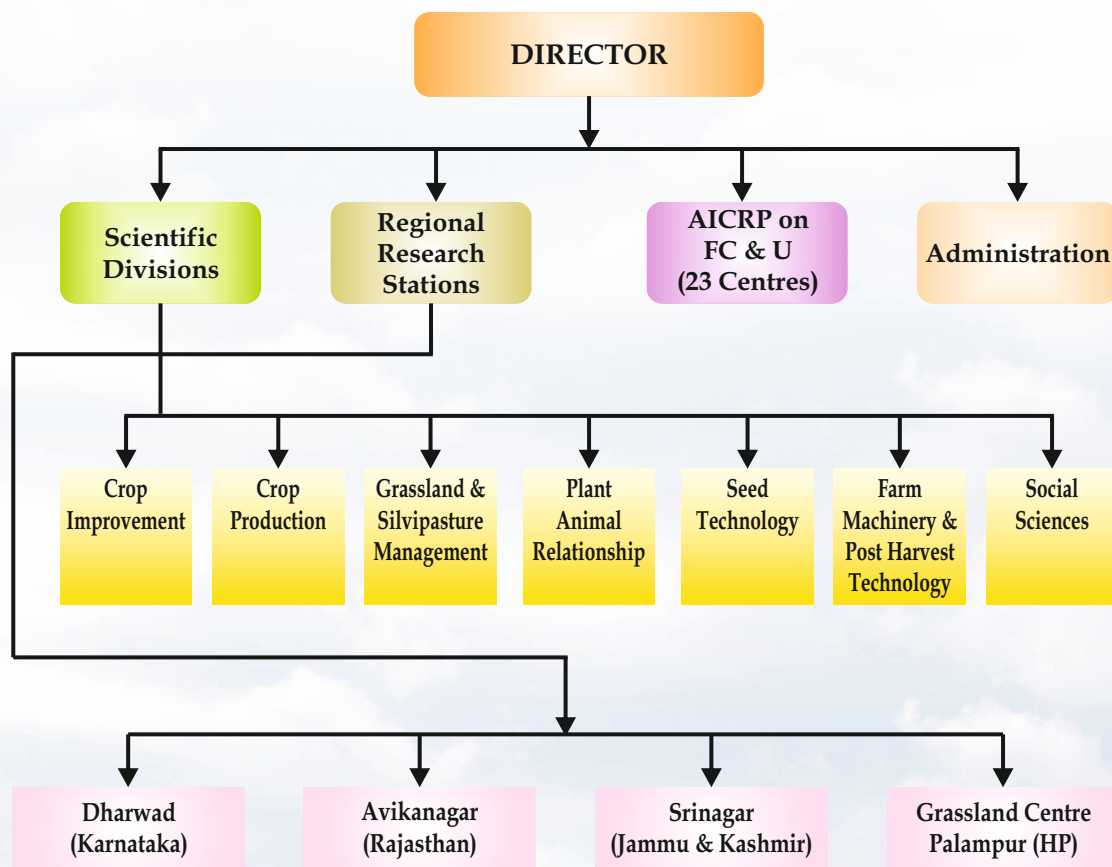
DIRECTOR

Scientific Divisions

Regional Research Stations

AICRP on FC & U (23 Centres)

Administration

Crop Improvement

Crop Production

Grassland & Silvipasture Management

Plant Animal Relationship

Seed Technology

Farm Machinery & Post Harvest Technology

Social Sciences

Dharwad (Karnataka)

Avikanagar (Rajasthan)

Srinagar (Jammu & Kashmir)

Grassland Centre Palampur (HP)